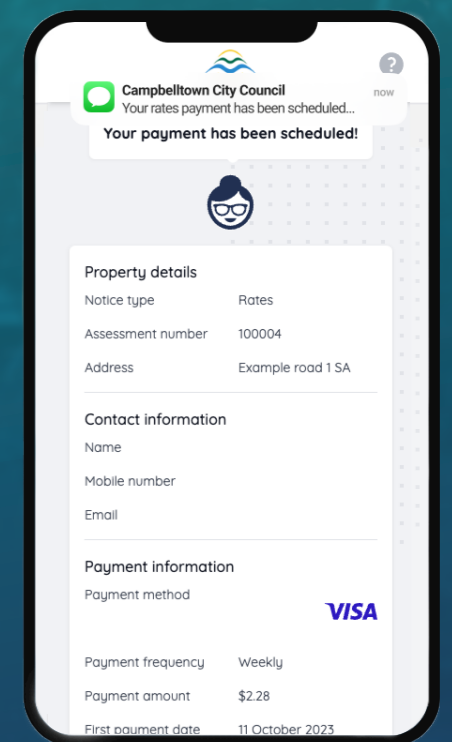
Campbelltown City Council
Your rates payment has been scheduled...
now

?

Your payment has been scheduled!

Property details

| Notice type | Rates |
|---|---|
| Assessment number | 100004 |
| Address | Example road 1 SA |

Contact information

Name

Mobile number

Email

Payment information

Payment method VISA

| Payment frequency | Weekly |
|---|---|
| Payment amount | $2.28 |
| First payment date | 11 October 2023 |